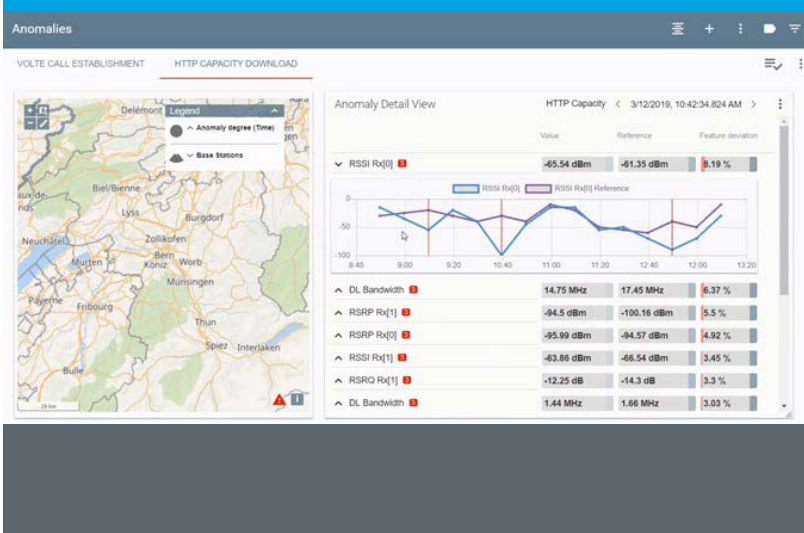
Anomalies

VOLTE CALL ESTABLISHMENT HTTP CAPACITY DOWNLOAD

Legend
Anomaly degree (Time)
Base Stations

Delémont
Biel/Bienne
Lyss
Burgdorf
Neuchâtel
Zollikofen
Murten
Bern
Köniz
Worb
Münsingen
Payerne
Fribourg
Thun
Spiez
Interlaken
Bulle
20 km

Anomaly Detail View HTTP Capacity < 3/12/2019, 10:42:34.824 AM >

| | Value | Reference | Feature deviation |
|---|---|---|---|
| RSSI Rx[0] | -65.54 dBm | -61.35 dBm | 8.19 % |

RSSI Rx[0] RSSI Rx[0] Reference

0
-50
-100
8:40 9:00 9:20 10:40 11:00 11:20 12:40 12:00 13:20

| | Value | Reference | Feature deviation |
|---|---|---|---|
| DL Bandwidth | 14.75 MHz | 17.45 MHz | 6.37 % |
| RSRP Rx[1] | -94.5 dBm | -100.16 dBm | 5.5 % |
| RSRP Rx[0] | -95.99 dBm | -94.57 dBm | 4.92 % |
| RSSI Rx[1] | -63.86 dBm | -66.54 dBm | 3.45 % |
| RSRQ Rx[1] | -12.25 dB | -14.3 dB | 3.3 % |
| DL Bandwidth | 1.44 MHz | 1.66 MHz | 3.03 % |